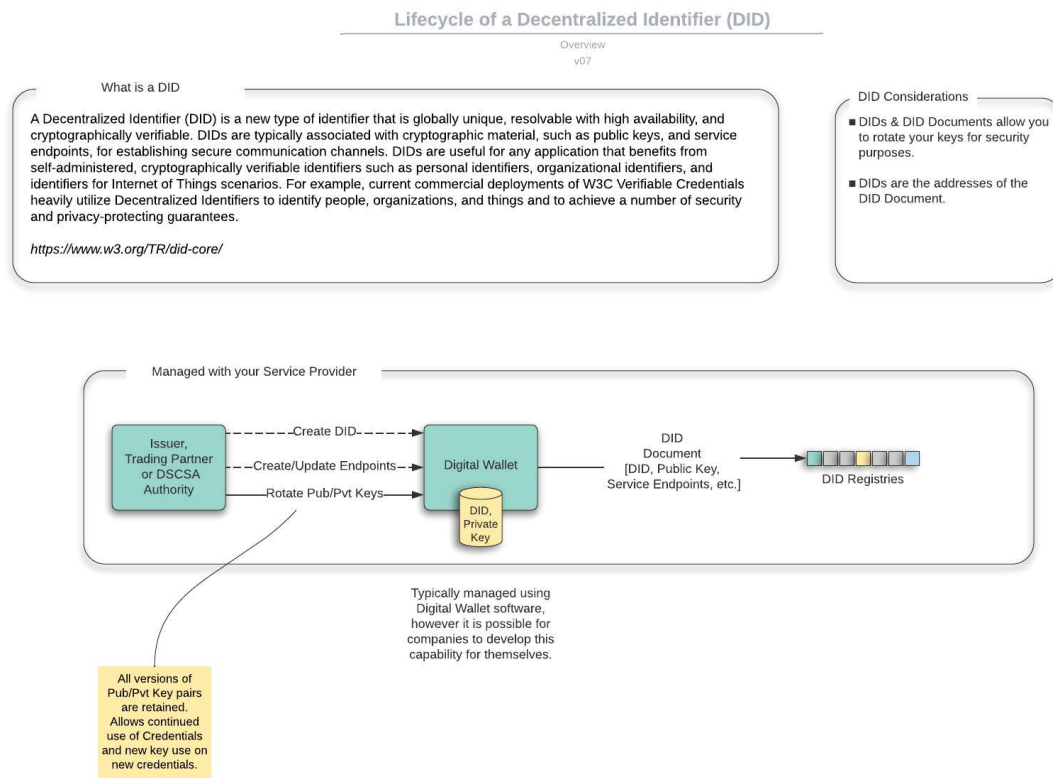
Lifecycle of a Decentralized Identifier (DID)

Overview
v07

What is a DID

A Decentralized Identifier (DID) is a new type of identifier that is globally unique, resolvable with high availability, and cryptographically verifiable. DIDs are typically associated with cryptographic material, such as public keys, and service endpoints, for establishing secure communication channels. DIDs are useful for any application that benefits from self-administered, cryptographically verifiable identifiers such as personal identifiers, organizational identifiers, and identifiers for Internet of Things scenarios. For example, current commercial deployments of W3C Verifiable Credentials heavily utilize Decentralized Identifiers to identify people, organizations, and things and to achieve a number of security and privacy-protecting guarantees.

https://www.w3.org/TR/did-core/

DID Considerations

■ DIDs & DID Documents allow you to rotate your keys for security purposes.

■ DIDs are the addresses of the DID Document.

Managed with your Service Provider

Issuer, Trading Partner or DSCSA Authority

Create DID

Create/Update Endpoints

Rotate Pub/Pvt Keys

Digital Wallet

DID, Private Key

DID Document [DID, Public Key, Service Endpoints, etc.]

DID Registries

Typically managed using Digital Wallet software, however it is possible for companies to develop this capability for themselves.

All versions of Pub/Pvt Key pairs are retained. Allows continued use of Credentials and new key use on new credentials.